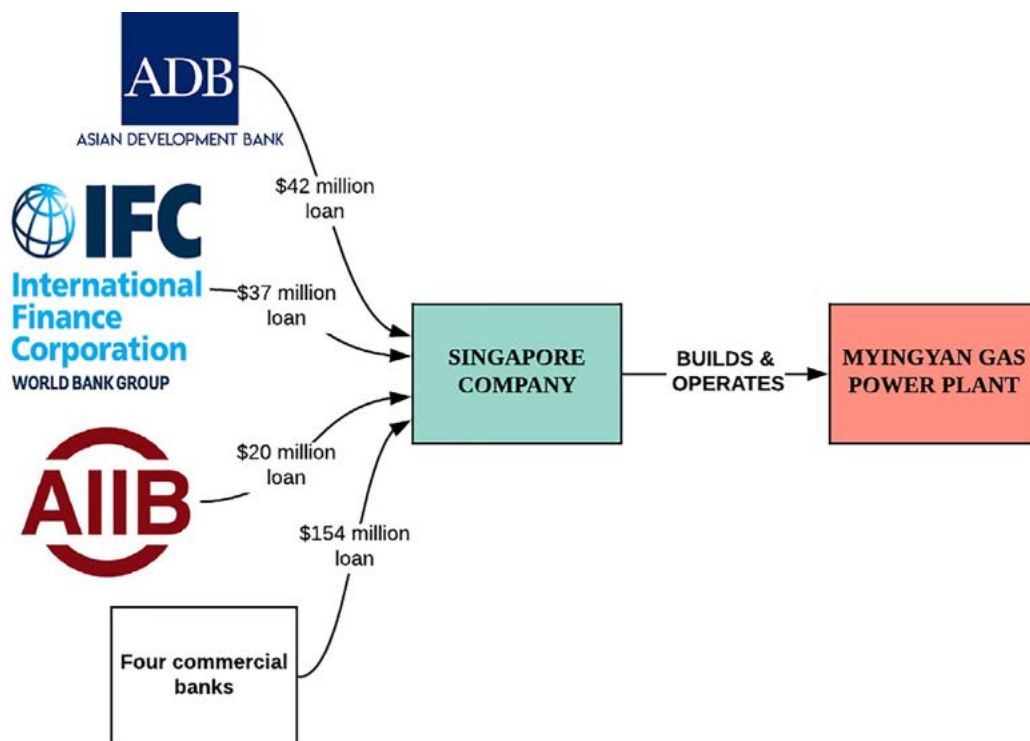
ADB
ASIAN DEVELOPMENT BANK

$42 million loan

IFC
International Finance Corporation
WORLD BANK GROUP

$37 million loan

AIIB

$20 million loan

$154 million loan

Four commercial banks

SINGAPORE COMPANY

BUILDS & OPERATES

MYINGYAN GAS POWER PLANT